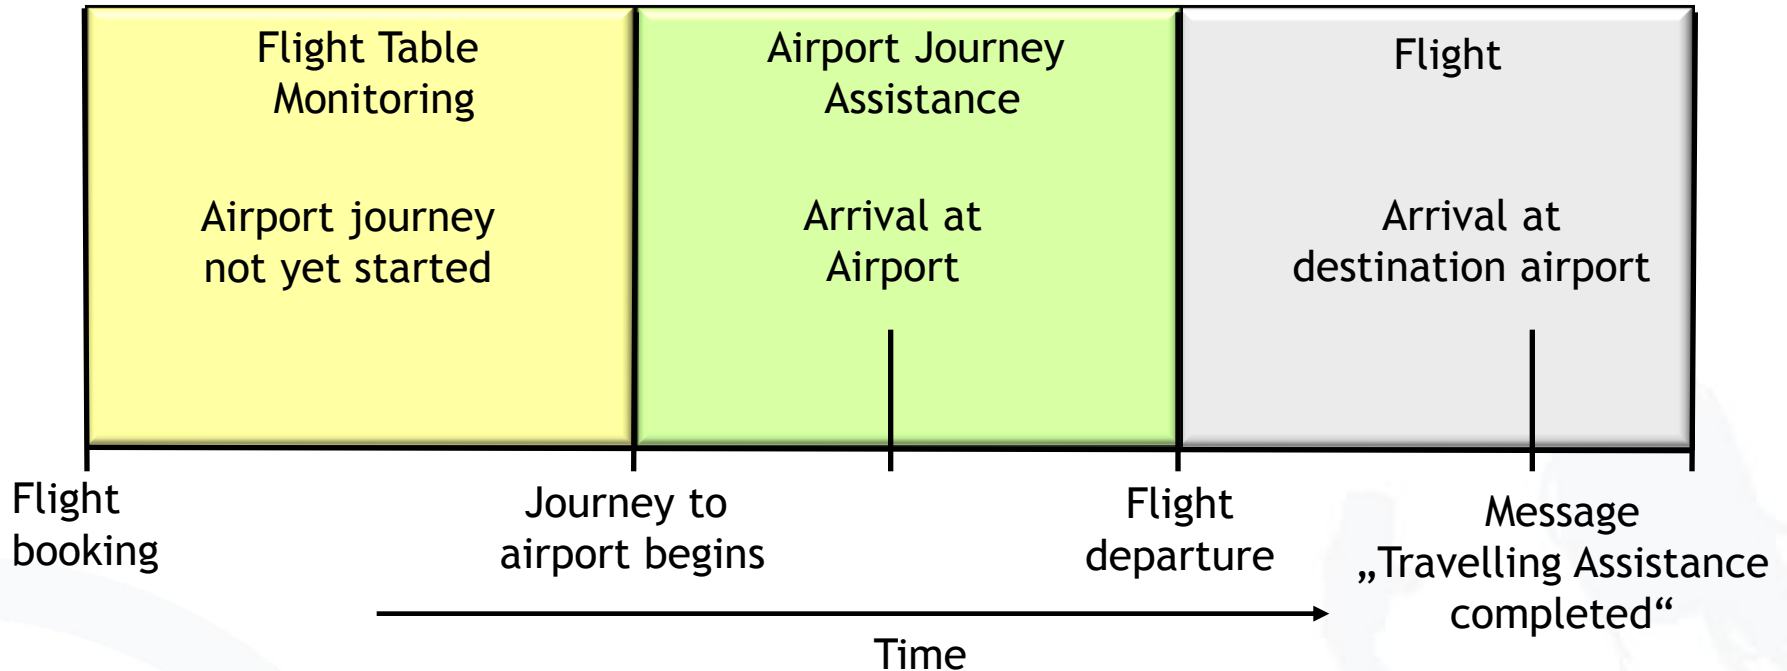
Flight Table Monitoring

Airport journey not yet started

Airport Journey Assistance

Arrival at Airport

Flight

Arrival at destination airport

Flight booking

Journey to airport begins

Flight departure

Message „Travelling Assistance completed“

Time